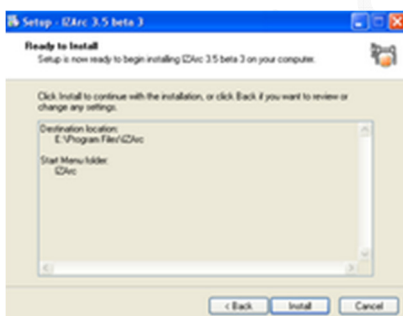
Setup - IZArc 3.5 beta 3

Ready to Install
Setup is now ready to begin installing IZArc 3.5 beta 3 on your computer.

Click Install to continue with the installation, or click Back if you want to review or change any settings.

Destination location:
E:\Program Files\IZArc

Start Menu folder:
IZArc

< Back Install Cancel